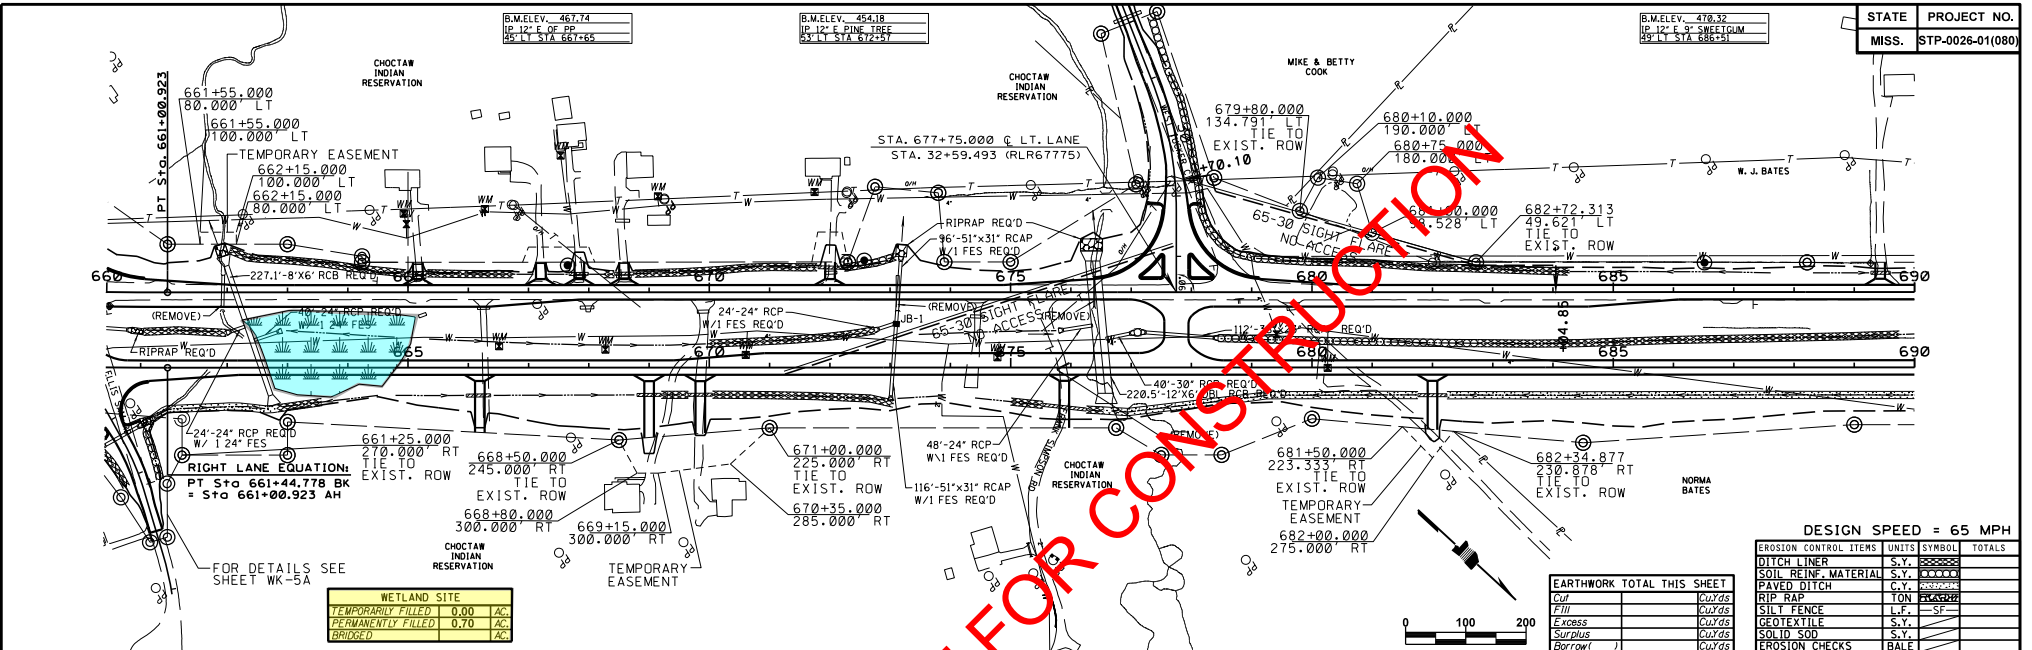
| STATE | PROJECT NO. |
|---|---|
| MISS. | STP-0026-01(080) |

B.M.ELEV. 467.74
IP 12" E OF PP
45' LT STA 667+65

B.M.ELEV. 454.18
IP 12" E PINE TREE
53' LT STA 672+57

B.M.ELEV. 470.32
IP 12" E 9" SWEETGUM
49' LT STA 686+51

CHOCTAW INDIAN RESERVATION

CHOCTAW INDIAN RESERVATION

MIKE & BETTY COOK

W. J. BATES

PT Sta. 661+00.923

661+55.000
80.000' LT

661+55.000
100.000' LT

TEMPORARY EASEMENT

662+15.000
100.000' LT

662+15.000
80.000' LT

STA. 677+75.000 ℄ LT. LANE
STA. 32+59.493 (RLR67775)

679+80.000
134.791' LT
TIE TO
EXIST. ROW

680+10.000
190.000' LT

680+75.000
180.000' LT

681+00.000
98.528' LT

682+72.313
49.621' LT
TIE TO
EXIST. ROW

65-30' SIGHT FLARE
NO ACCESS

RIPRAP REQ'D

96'-51"x31" RCAP
W/1 FES REQ'D

227.1'-8'X6' RCB REQ'D

660

670

675

680

685

690

(REMOVE)

40'-24" RCP REQ'D
W/1 24" FES

RIPRAP REQ'D

665

24'-24" RCP
W/1 FES REQ'D

(REMOVE)

JB-1

65-30' SIGHT FLARE
NO ACCESS

(REMOVE)

112'-

REQ'D

670

675

680

685

690

40'-30" RCP REQ'D

220.5'-12'X6' DBL RCB REQ'D

(REMOVE)

24'-24" RCP REQ'D
W/ 1 24" FES

RIGHT LANE EQUATION:
PT Sta 661+44.778 BK
= Sta 661+00.923 AH

661+25.000
270.000' RT
TIE TO
EXIST. ROW

668+50.000
245.000' RT
TIE TO
EXIST. ROW

668+80.000
300.000' RT

669+15.000
300.000' RT

671+00.000
225.000' RT
TIE TO
EXIST. ROW

670+35.000
285.000' RT

48'-24" RCP
W/1 FES REQ'D

116'-51"x31" RCAP
W/1 FES REQ'D

CHOCTAW INDIAN RESERVATION

CHOCTAW INDIAN RESERVATION

681+50.000
223.333' RT
TIE TO
EXIST. ROW

TEMPORARY EASEMENT

682+00.000
275.000' RT

682+34.877
230.878' RT
TIE TO
EXIST. ROW

NORMA BATES

FOR DETAILS SEE
SHEET WK-5A

TEMPORARY EASEMENT

| WETLAND SITE | | |
|---|---|---|
| TEMPORARILY FILLED | 0.00 | AC. |
| PERMANENTLY FILLED | 0.70 | AC. |
| BRIDGED | | AC. |

NOT FOR CONSTRUCTION

0 100 200

| EARTHWORK TOTAL THIS SHEET | |
|---|---|
| Cut | Cu.Yds |
| Fill | Cu.Yds |
| Excess | Cu.Yds |
| Surplus | Cu.Yds |
| Borrow( ) | Cu.Yds |

DESIGN SPEED = 65 MPH

| EROSION CONTROL ITEMS | UNITS | SYMBOL | TOTALS |
|---|---|---|---|
| DITCH LINER | S.Y. | | |
| SOIL REINF. MATERIAL | S.Y. | | |
| PAVED DITCH | C.Y. | | |
| RIP RAP | TON | | |
| SILT FENCE | L.F. | SF | |
| GEOTEXTILE | S.Y. | | |
| SOLID SOD | S.Y. | | |
| EROSION CHECKS | BALE | | |